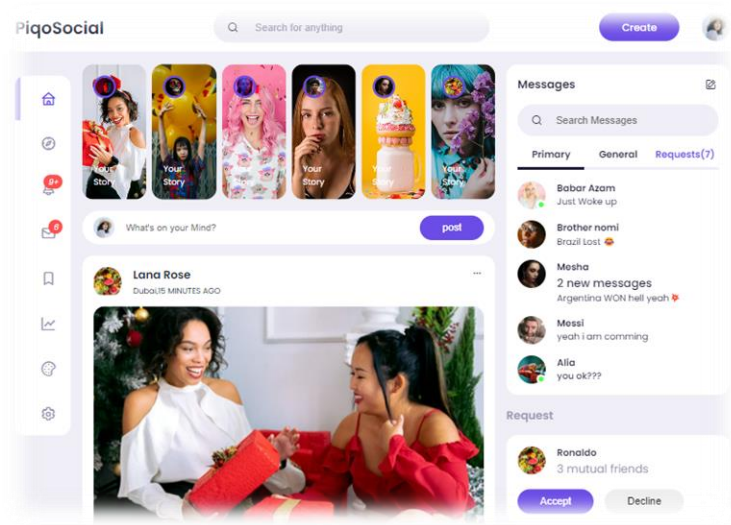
PiqoSocial

Search for anything

Create

9+

6

Your Story

Your Story

Your Story

Your Story

Your Story

Your Story

What's on your Mind?

post

Lana Rose

Dubai,15 MINUTES AGO

...

Messages

Search Messages

Primary

General

Requests(7)

Babar Azam

Just Woke up

Brother nomi

Brazil Lost 😂

Mesha

2 new messages

Argentina WON hell yeah 💥

Messi

yeah i am comming

Alia

you ok???

Request

Ronaldo

3 mutual friends

Accept

Decline